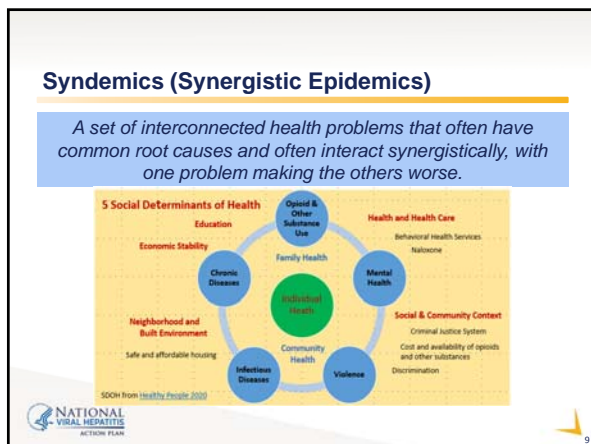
Syndemics (Synergistic Epidemics)

A set of interconnected health problems that often have common root causes and often interact synergistically, with one problem making the others worse.

5 Social Determinants of Health

Education

Economic Stability

Opioid & Other Substance Use

Health and Health Care

Behavioral Health Services

Naloxone

Family Health

Chronic Diseases

Individual Health

Mental Health

Neighborhood and Built Environment

Safe and affordable housing

Community Health

Social & Community Context

Criminal Justice System

Cost and availability of opioids and other substances

Discrimination

Infectious Diseases

Violence

SDOH from Healthy People 2020

NATIONAL VIRAL HEPATITIS ACTION PLAN

9